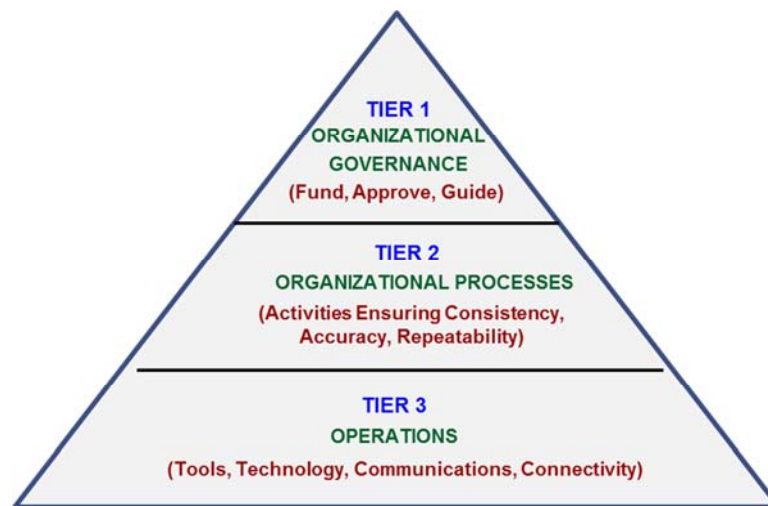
TIER 1
ORGANIZATIONAL GOVERNANCE
(Fund, Approve, Guide)

TIER 2
ORGANIZATIONAL PROCESSES
(Activities Ensuring Consistency, Accuracy, Repeatability)

TIER 3
OPERATIONS
(Tools, Technology, Communications, Connectivity)